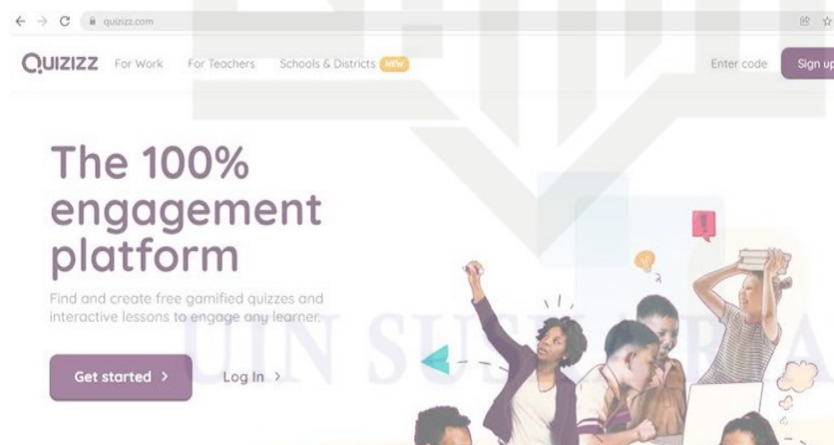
quizizz.com

QUIZIZZ For Work For Teachers Schools & Districts NEW Enter code Sign up

The 100% engagement platform

Find and create free gamified quizzes and interactive lessons to engage any learner.

Get started > Log In >

UIN SU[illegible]A